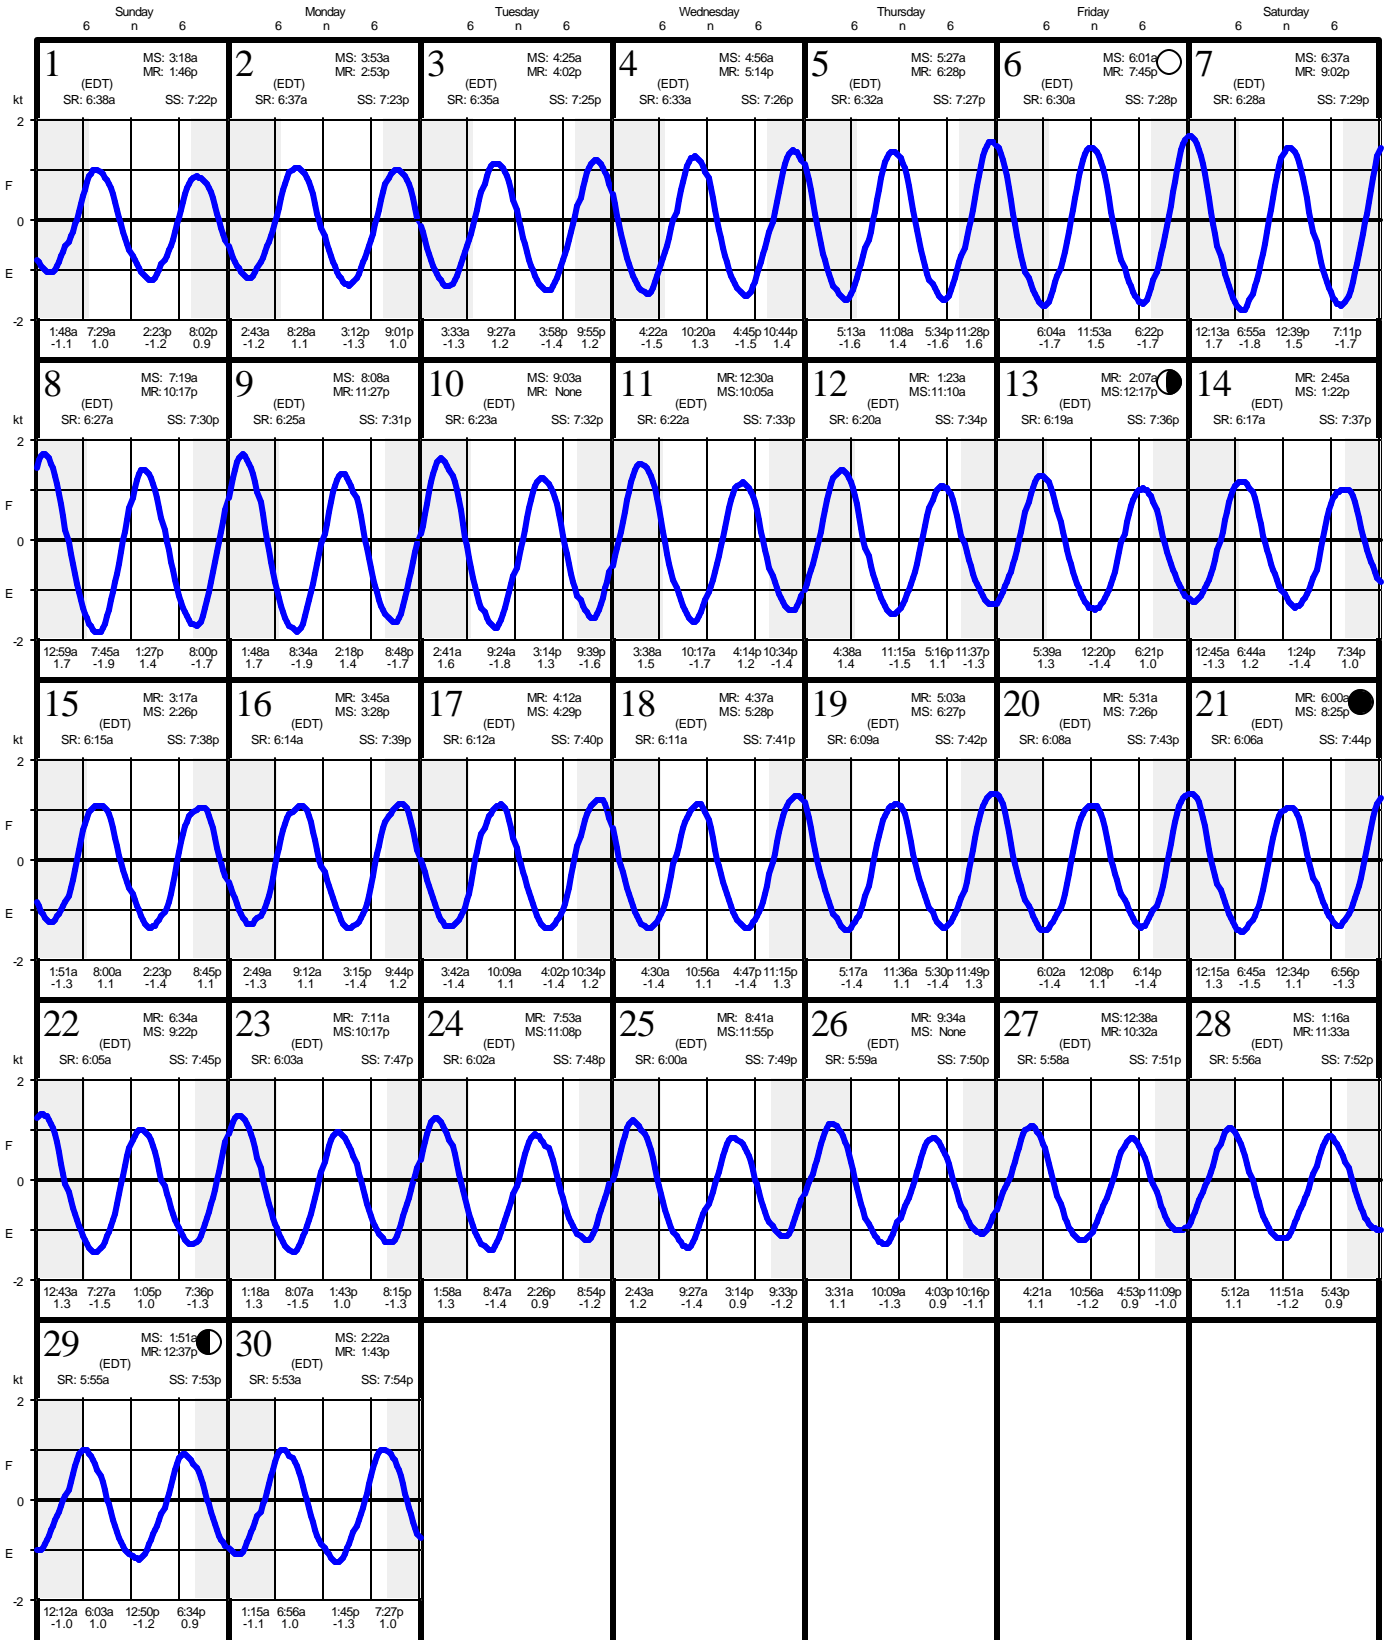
| Sunday 6 n 6 | Monday 6 n 6 | Tuesday 6 n 6 | Wednesday 6 n 6 | Thursday 6 n 6 | Friday 6 n 6 | Saturday 6 n 6 |
|---|---|---|---|---|---|---|
| 1 MS: 3:18a MR: 1:46p (EDT) SR: 6:38a SS: 7:22p | 2 MS: 3:53a MR: 2:53p (EDT) SR: 6:37a SS: 7:23p | 3 MS: 4:25a MR: 4:02p (EDT) SR: 6:35a SS: 7:25p | 4 MS: 4:56a MR: 5:14p (EDT) SR: 6:33a SS: 7:26p | 5 MS: 5:27a MR: 6:28p (EDT) SR: 6:32a SS: 7:27p | 6 MS: 6:01a MR: 7:45p (EDT) SR: 6:30a SS: 7:28p | 7 MS: 6:37a MR: 9:02p (EDT) SR: 6:28a SS: 7:29p |
| 1:48a -1.1 7:29a 1.0 2:23p -1.2 8:02p 0.9 | 2:43a -1.2 8:28a 1.1 3:12p -1.3 9:01p 1.0 | 3:33a -1.3 9:27a 1.2 3:58p -1.4 9:55p 1.2 | 4:22a -1.5 10:20a 1.3 4:45p -1.5 10:44p 1.4 | 5:13a -1.6 11:08a 1.4 5:34p -1.6 11:28p 1.6 | 6:04a -1.7 11:53a 1.5 6:22p -1.7 | 12:13a 1.7 6:55a -1.8 12:39p 1.5 7:11p -1.7 |
| 8 MS: 7:19a MR: 10:17p (EDT) SR: 6:27a SS: 7:30p | 9 MS: 8:08a MR: 11:27p (EDT) SR: 6:25a SS: 7:31p | 10 MS: 9:03a MR: None (EDT) SR: 6:23a SS: 7:32p | 11 MR: 12:30a MS: 10:05a (EDT) SR: 6:22a SS: 7:33p | 12 MR: 1:23a MS: 11:10a (EDT) SR: 6:20a SS: 7:34p | 13 MR: 2:07a MS: 12:17p (EDT) SR: 6:19a SS: 7:36p | 14 MR: 2:45a MS: 1:22p (EDT) SR: 6:17a SS: 7:37p |
| 12:59a 1.7 7:45a -1.9 1:27p 1.4 8:00p -1.7 | 1:48a 1.7 8:34a -1.9 2:18p 1.4 8:48p -1.7 | 2:41a 1.6 9:24a -1.8 3:14p 1.3 9:39p -1.6 | 3:38a 1.5 10:17a -1.7 4:14p 1.2 10:34p -1.4 | 4:38a 1.4 11:15a -1.5 5:16p 1.1 11:37p -1.3 | 5:39a 1.3 12:20p -1.4 6:21p 1.0 | 12:45a -1.3 6:44a 1.2 1:24p -1.4 7:34p 1.0 |
| 15 MR: 3:17a MS: 2:26p (EDT) SR: 6:15a SS: 7:38p | 16 MR: 3:45a MS: 3:28p (EDT) SR: 6:14a SS: 7:39p | 17 MR: 4:12a MS: 4:29p (EDT) SR: 6:12a SS: 7:40p | 18 MR: 4:37a MS: 5:28p (EDT) SR: 6:11a SS: 7:41p | 19 MR: 5:03a MS: 6:27p (EDT) SR: 6:09a SS: 7:42p | 20 MR: 5:31a MS: 7:26p (EDT) SR: 6:08a SS: 7:43p | 21 MR: 6:00a MS: 8:25p (EDT) SR: 6:06a SS: 7:44p |
| 1:51a -1.3 8:00a 1.1 2:23p -1.4 8:45p 1.1 | 2:49a -1.3 9:12a 1.1 3:15p -1.4 9:44p 1.2 | 3:42a -1.4 10:09a 1.1 4:02p -1.4 10:34p 1.2 | 4:30a -1.4 10:56a 1.1 4:47p -1.4 11:15p 1.3 | 5:17a -1.4 11:36a 1.1 5:30p -1.4 11:49p 1.3 | 6:02a -1.4 12:08p 1.1 6:14p -1.4 | 12:15a 1.3 6:45a -1.5 12:34p 1.1 6:56p -1.3 |
| 22 MR: 6:34a MS: 9:22p (EDT) SR: 6:05a SS: 7:45p | 23 MR: 7:11a MS: 10:17p (EDT) SR: 6:03a SS: 7:47p | 24 MR: 7:53a MS: 11:08p (EDT) SR: 6:02a SS: 7:48p | 25 MR: 8:41a MS: 11:55p (EDT) SR: 6:00a SS: 7:49p | 26 MR: 9:34a MS: None (EDT) SR: 5:59a SS: 7:50p | 27 MS: 12:38a MR: 10:32a (EDT) SR: 5:58a SS: 7:51p | 28 MS: 1:16a MR: 11:33a (EDT) SR: 5:56a SS: 7:52p |
| 12:43a 1.3 7:27a -1.5 1:05p 1.0 7:36p -1.3 | 1:18a 1.3 8:07a -1.5 1:43p 1.0 8:15p -1.3 | 1:58a 1.3 8:47a -1.4 2:26p 0.9 8:54p -1.2 | 2:43a 1.2 9:27a -1.4 3:14p 0.9 9:33p -1.2 | 3:31a 1.1 10:09a -1.3 4:03p 0.9 10:16p -1.1 | 4:21a 1.1 10:56a -1.2 4:53p 0.9 11:09p -1.0 | 5:12a 1.1 11:51a -1.2 5:43p 0.9 |
| 29 MS: 1:51a MR: 12:37p (EDT) SR: 5:55a SS: 7:53p | 30 MS: 2:22a MR: 1:43p (EDT) SR: 5:53a SS: 7:54p | | | | | |
| 12:12a -1.0 6:03a 1.0 12:50p -1.2 6:34p 0.9 | 1:15a -1.1 6:56a 1.0 1:45p -1.3 7:27p 1.0 | | | | | |

kt 2 F 0 E -2